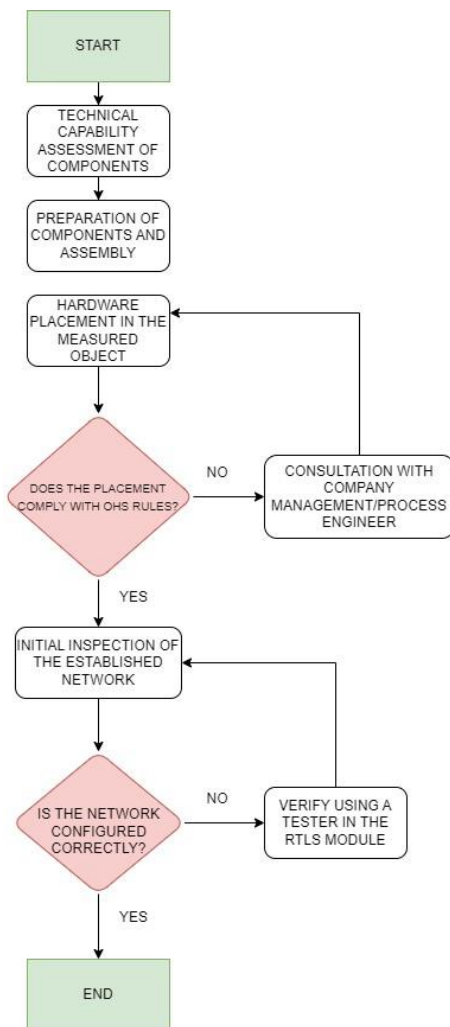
START

TECHNICAL CAPABILITY ASSESSMENT OF COMPONENTS

PREPARATION OF COMPONENTS AND ASSEMBLY

HARDWARE PLACEMENT IN THE MEASURED OBJECT

DOES THE PLACEMENT COMPLY WITH OHS RULES?

NO

CONSULTATION WITH COMPANY MANAGEMENT/PROCESS ENGINEER

YES

INITIAL INSPECTION OF THE ESTABLISHED NETWORK

IS THE NETWORK CONFIGURED CORRECTLY?

NO

VERIFY USING A TESTER IN THE RTLS MODULE

YES

END